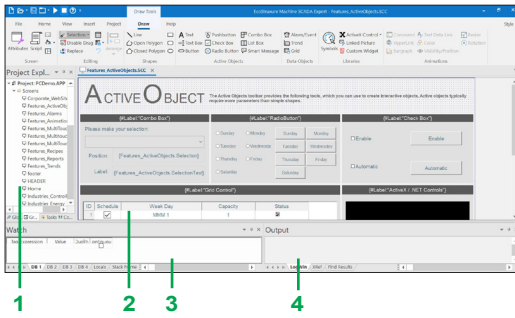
Draw Tools

EcoStruxure Machine SCADA Expert - Features_ActiveObjects.SCC

File Home View Insert Project Draw Help

Workspace Script Selection Disable Drag Replace

Screen Editing

Line Open Polygon Closed Polygon

Shapes

Text Text Box Button

Pushbutton Check Box Radio Button

Combo Box List Box Smart Message

Active Objects

Alarm/Event Trend Grid

Data Objects

Symbols

ActiveX Control Linked Picture Custom Widget

Libraries

Animations

Project Expl...

Features_ActiveObjects.SCC

Project: PCDemo.APP

Screens

Corporate_WebSite
Features_ActiveObj
Features_Alarms
Features_Animatio
Features_MultiTou
Features_MultiTou
Features_MultiTou
Features_Recipes
Features_Reports
Features_Trends
footer
HEADER
Home
Industries_Control
Industries_Energy

ActiveObject

The Active Objects toolbar provides the following tools, which you can use to create interactive objects. Active objects typically require more parameters than simple shapes.

{#Label:"Combo Box"}

Please make your selection:

Position: {Features_ActiveObjects.Selection}

Label: {Features_ActiveObjects.SelectionText}

{#Label:"RadioButton"}

Sunday Monday Sunday Monday
Tuesday Wednesday Tuesday Wednesday
Thursday Friday Thursday Friday
Saturday Saturday

{#Label:"Check Box"}

Enable Enable

Automatic Automatic

{#Label:"Grid Control"}

| ID | Schedule | Week Day | Capacity | Status |
|---|---|---|---|---|
| 1 | | MM 1 | 1 | |

{#Label:"ActiveX / NET Controls"}

Watch

Expression Value Quality Write Value

DB 1 DB 2 DB 3 DB 4 Local Start Name

Output

LogWin XRef Find Results

1 2 3 4